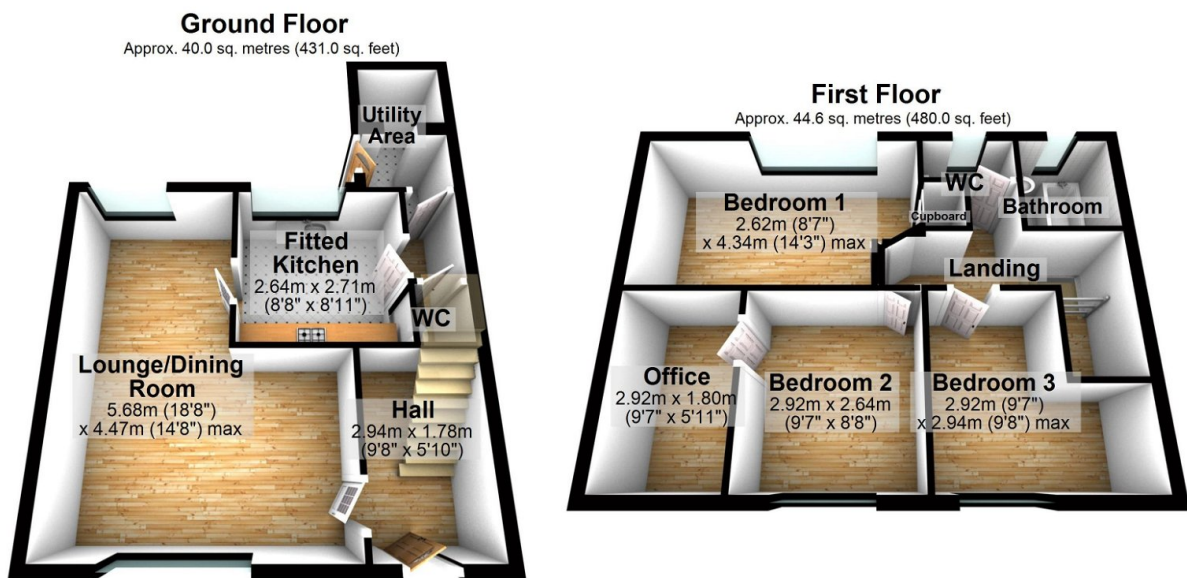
Ground Floor
Approx. 40.0 sq. metres (431.0 sq. feet)

Utility Area

Fitted Kitchen
2.64m x 2.71m
(8'8" x 8'11")

WC

Lounge/Dining Room
5.68m (18'8")
x 4.47m (14'8") max

Hall
2.94m x 1.78m
(9'8" x 5'10")

First Floor
Approx. 44.6 sq. metres (480.0 sq. feet)

Bedroom 1
2.62m (8'7")
x 4.34m (14'3") max

WC

Cupboard

Bathroom

Landing

Office
2.92m x 1.80m
(9'7" x 5'11")

Bedroom 2
2.92m x 2.64m
(9'7" x 8'8")

Bedroom 3
2.92m (9'7")
x 2.94m (9'8") max